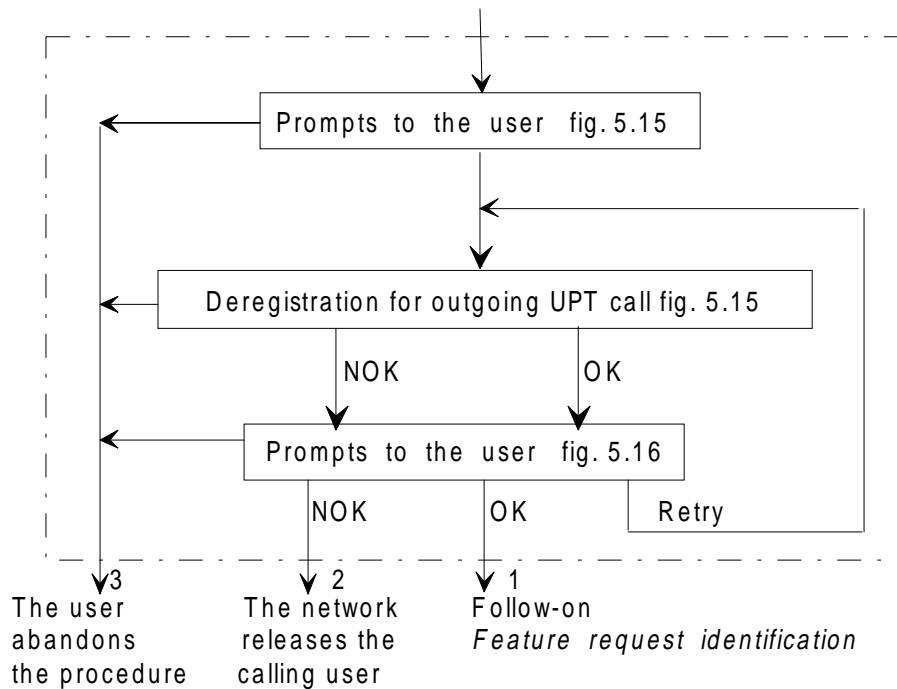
Prompts to the user fig. 5.15

Deregistration for outgoing UPT call fig. 5.15

NOK

OK

Prompts to the user fig. 5.16

NOK

OK

Retry

3
The user abandons the procedure

2
The network releases the calling user

1
Follow-on
*Feature request identification*